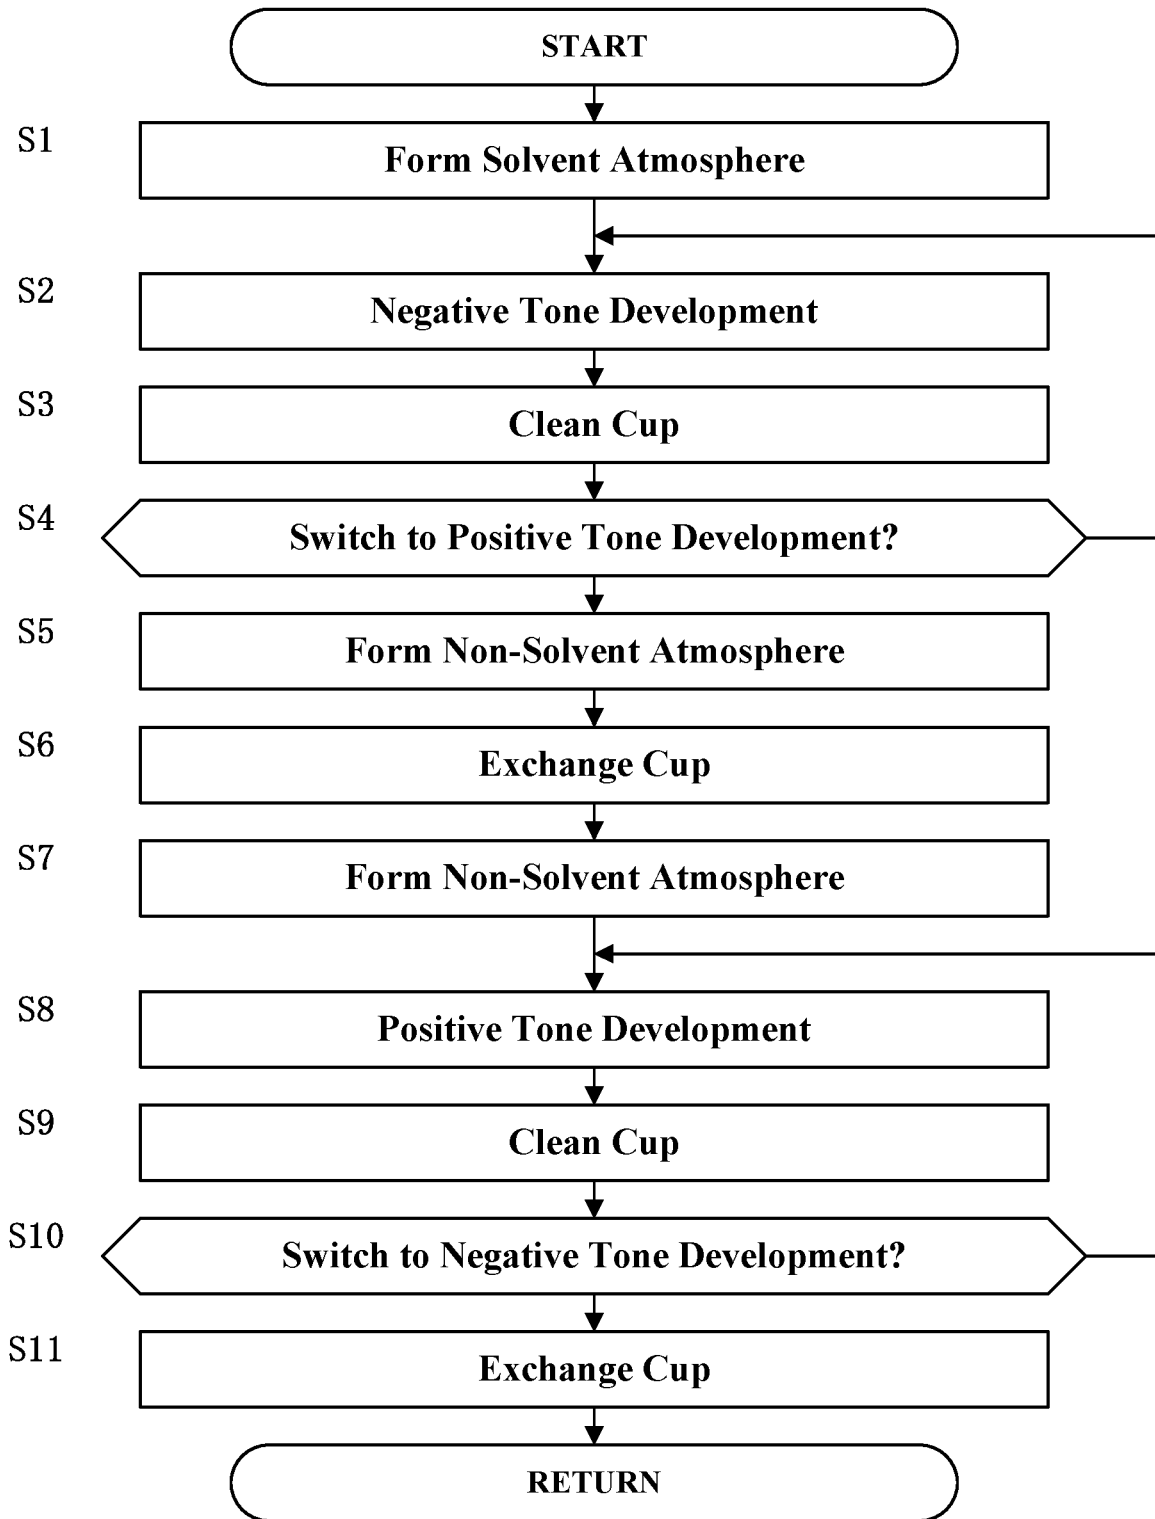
START

S1
Form Solvent Atmosphere

S2
Negative Tone Development

S3
Clean Cup

S4
Switch to Positive Tone Development?

S5
Form Non-Solvent Atmosphere

S6
Exchange Cup

S7
Form Non-Solvent Atmosphere

S8
Positive Tone Development

S9
Clean Cup

S10
Switch to Negative Tone Development?

S11
Exchange Cup

RETURN